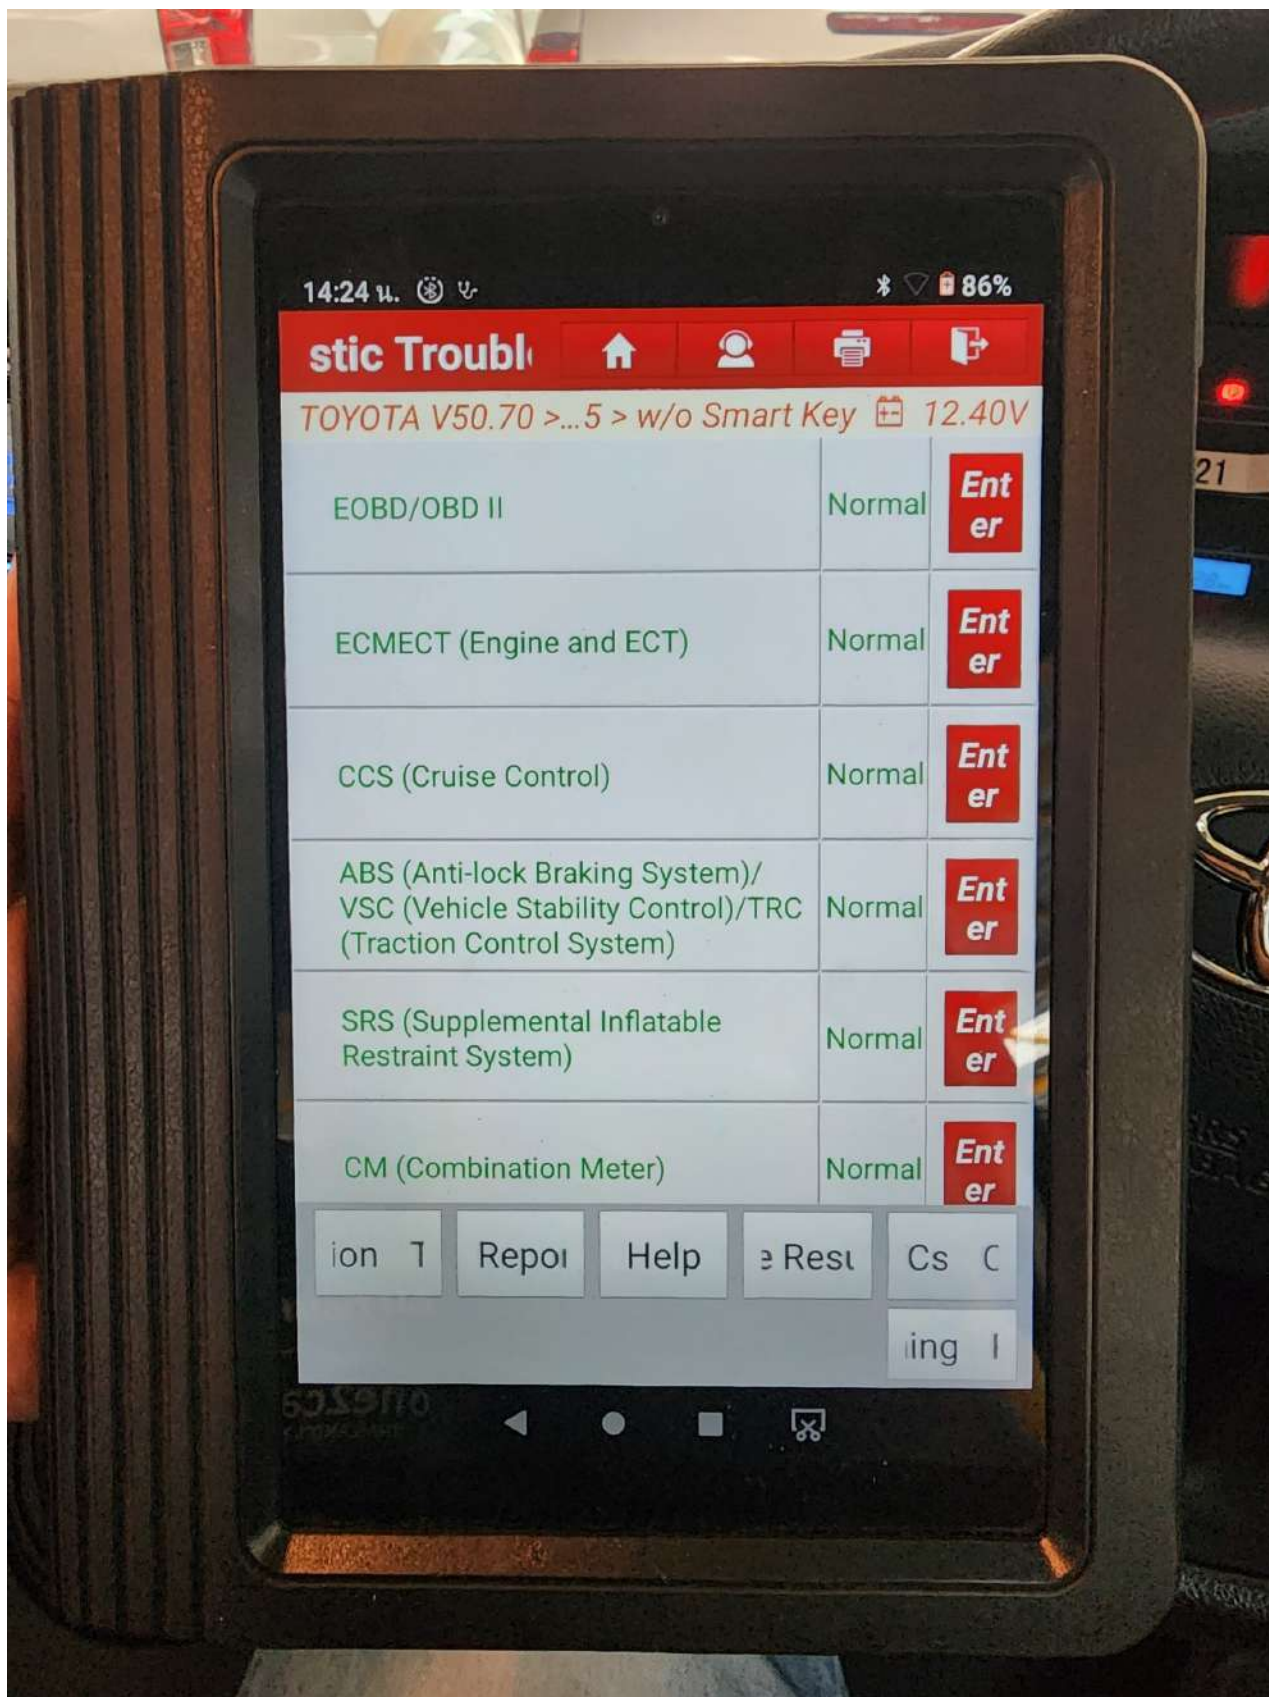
14:24 น. 86%

stic Troubl

TOYOTA V50.70 >...5 > w/o Smart Key 12.40V

| | | |
|---|---|---|
| EOBD/OBD II | Normal | Enter |
| ECMECT (Engine and ECT) | Normal | Enter |
| CCS (Cruise Control) | Normal | Enter |
| ABS (Anti-lock Braking System)/ VSC (Vehicle Stability Control)/TRC (Traction Control System) | Normal | Enter |
| SRS (Supplemental Inflatable Restraint System) | Normal | Enter |
| CM (Combination Meter) | Normal | Enter |

ion T | Repo | Help | e Res | Cs C | ing I